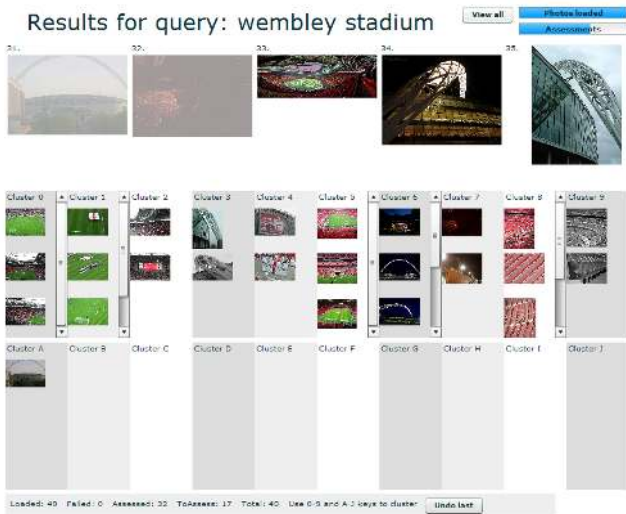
Results for query: wembley stadium

View all

Photos loaded

Assessments

21.

22.

23.

24.

25.

Cluster 0

Cluster 1

Cluster 2

Cluster 3

Cluster 4

Cluster 5

Cluster 6

Cluster 7

Cluster 8

Cluster 9

Cluster A

Cluster B

Cluster C

Cluster D

Cluster E

Cluster F

Cluster G

Cluster H

Cluster I

Cluster J

Loaded: 40 Failed: 0 Assessed: 23 ToAssess: 17 Total: 40 Use 0-9 and A-J keys to cluster

Undo last